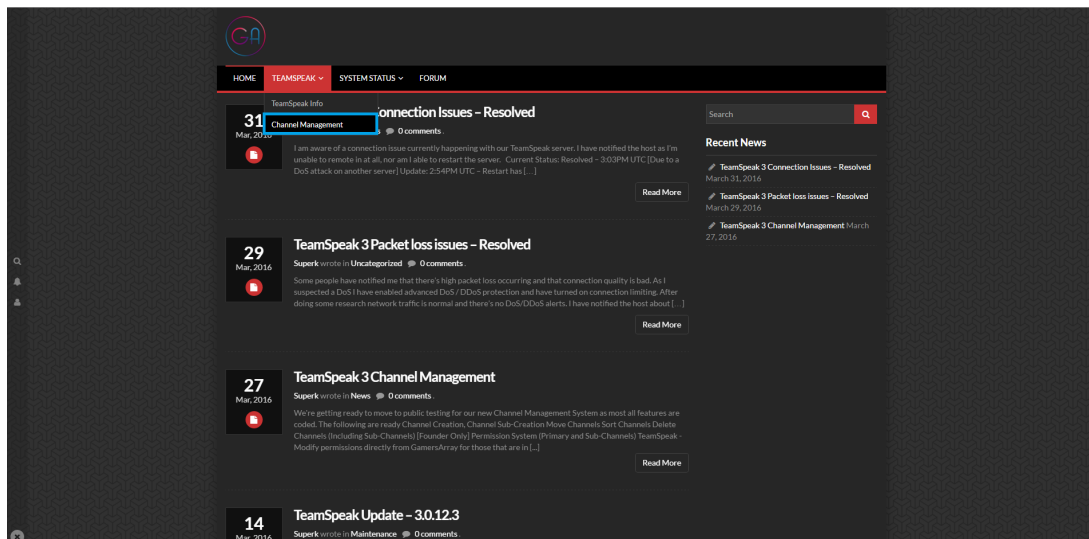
GA

HOME TEAMSPEAK SYSTEM STATUS FORUM

TeamSpeak Info
Channel Management

31
Mar, 2016

Connection Issues – Resolved

s 0 comments .

I am aware of a connection issue currently happening with our TeamSpeak server. I have notified the host as I'm unable to remote in at all, nor am I able to restart the server. Current Status: Resolved – 3:03PM UTC [Due to a DoS attack on another server] Update: 2:54PM UTC – Restart has [...]

Read More

29
Mar, 2016

TeamSpeak 3 Packet loss issues – Resolved

Superk wrote in Uncategorized 0 comments .

Some people have notified me that there's high packet loss occurring and that connection quality is bad. As I suspected a DoS I have enabled advanced DoS / DDoS protection and have turned on connection limiting. After doing some research network traffic is normal and there's no DoS/DDoS alerts. I have notified the host about [...]

Read More

27
Mar, 2016

TeamSpeak 3 Channel Management

Superk wrote in News 0 comments .

We're getting ready to move to public testing for our new Channel Management System as most all features are coded. The following are ready Channel Creation, Channel Sub-Creation Move Channels Sort Channels Delete Channels (Including Sub-Channels) [Founder Only] Permission System (Primary and Sub-Channels) TeamSpeak - Modify permissions directly from GamersArray for those that are in [...]

Read More

14
Mar, 2016

TeamSpeak Update – 3.0.12.3

Superk wrote in Maintenance 0 comments .

Search

Recent News

TeamSpeak 3 Connection Issues – Resolved
March 31, 2016

TeamSpeak 3 Packet loss issues – Resolved
March 29, 2016

TeamSpeak 3 Channel Management March 27, 2016